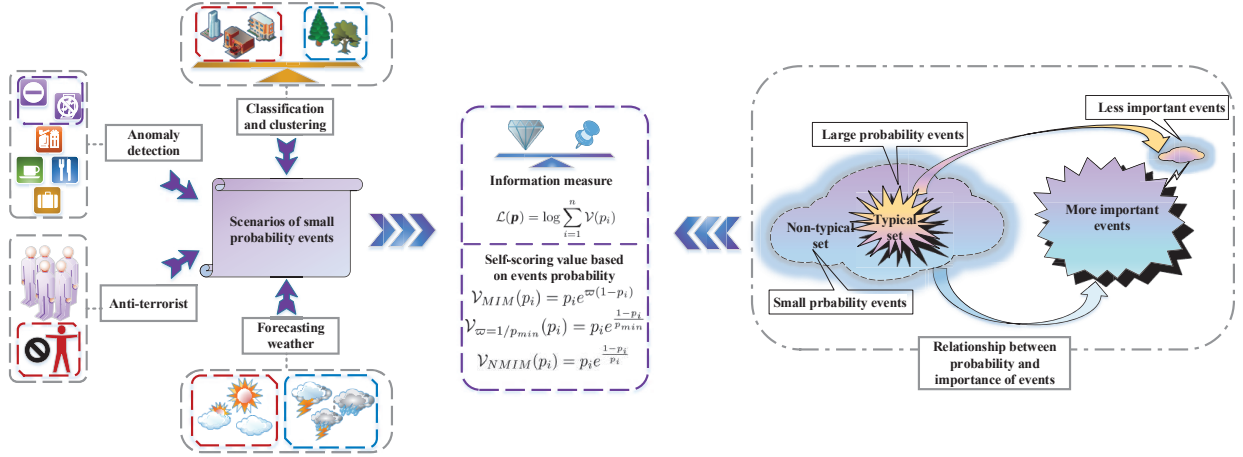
Anomaly detection

Classification and clustering

Scenarios of small probability events

Anti-terrorist

Forecasting weather

Information measure

$\mathcal{L}(\boldsymbol{p}) = \log \sum_{i=1}^{n} \mathcal{V}(p_i)$

Self-scoring value based on events probability

$\mathcal{V}_{MIM}(p_i) = p_i e^{\varpi(1-p_i)}$

$\mathcal{V}_{\varpi=1/p_{min}}(p_i) = p_i e^{\frac{1-p_i}{p_{min}}}$

$\mathcal{V}_{NMIM}(p_i) = p_i e^{\frac{1-p_i}{p_i}}$

Less important events

Large probability events

Typical set

Non-typical set

More important events

Small prbability events

Relationship between probability and importance of events